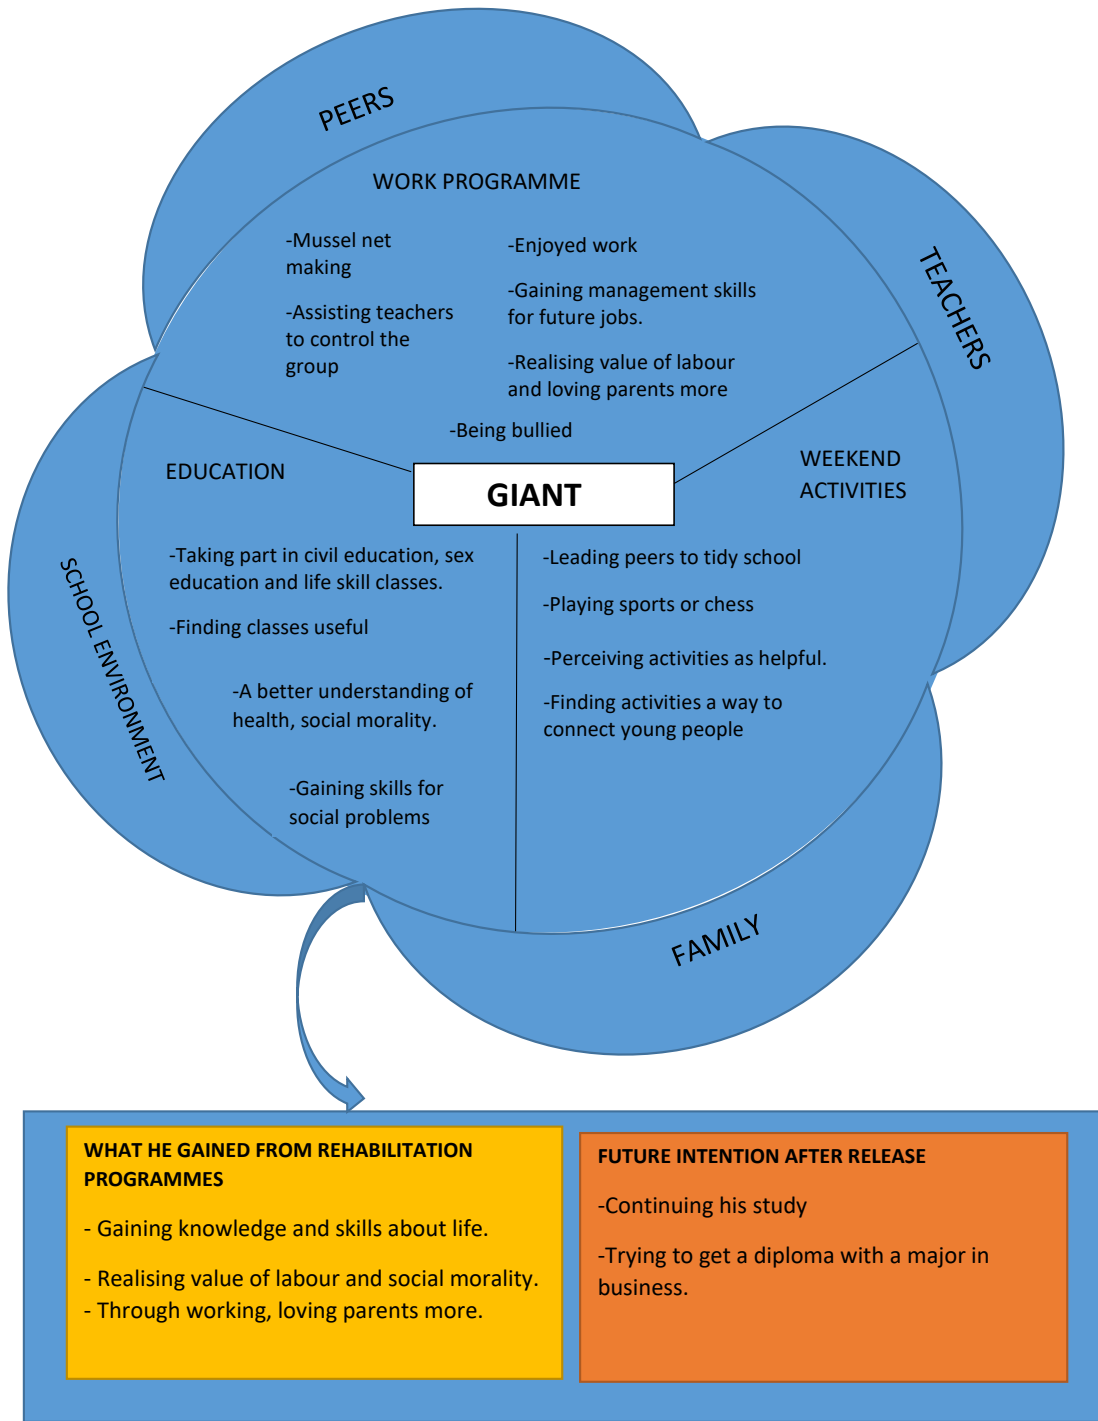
PEERS

WORK PROGRAMME

-Mussel net making

-Assisting teachers to control the group

-Enjoyed work

-Gaining management skills for future jobs.

-Realising value of labour and loving parents more

-Being bullied

TEACHERS

EDUCATION

GIANT

WEEKEND ACTIVITIES

SCHOOL ENVIRONMENT

-Taking part in civil education, sex education and life skill classes.

-Finding classes useful

-A better understanding of health, social morality.

-Gaining skills for social problems

-Leading peers to tidy school

-Playing sports or chess

-Perceiving activities as helpful.

-Finding activities a way to connect young people

FAMILY

WHAT HE GAINED FROM REHABILITATION PROGRAMMES

- Gaining knowledge and skills about life.

- Realising value of labour and social morality.
- Through working, loving parents more.

FUTURE INTENTION AFTER RELEASE

-Continuing his study

-Trying to get a diploma with a major in business.